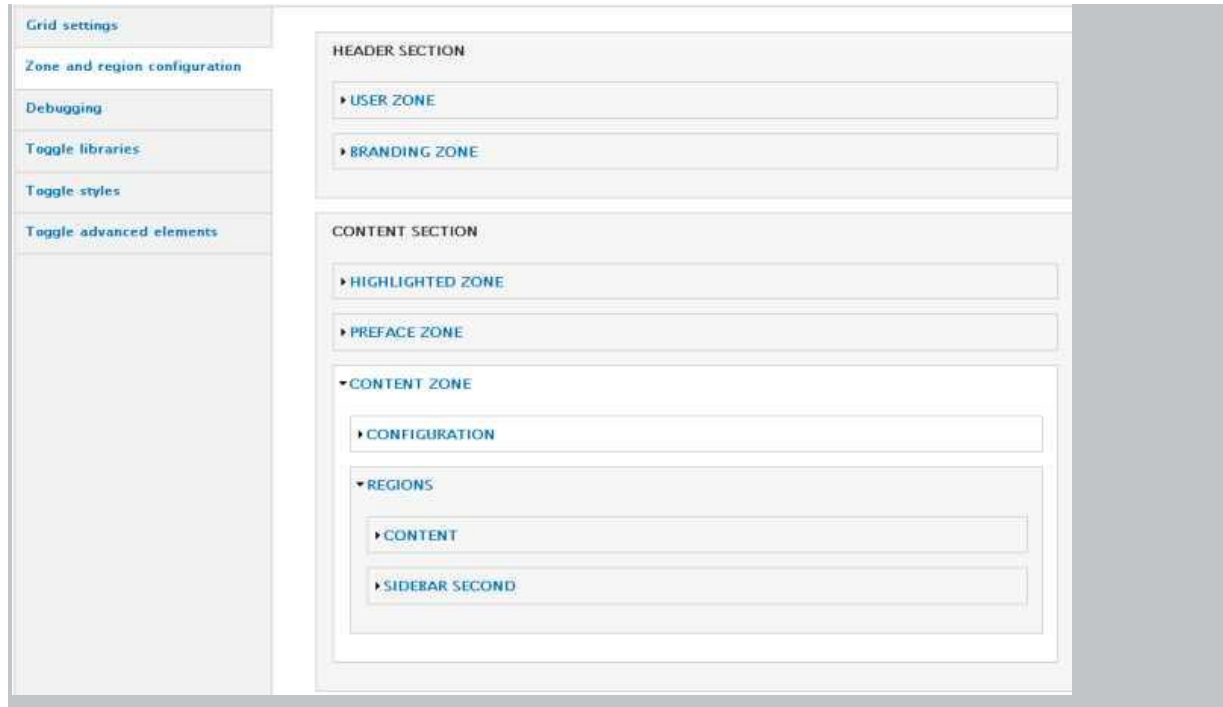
Grid settings
Zone and region configuration
Debugging
Toggle libraries
Toggle styles
Toggle advanced elements

HEADER SECTION

▸ USER ZONE

▸ BRANDING ZONE

CONTENT SECTION

▸ HIGHLIGHTED ZONE

▸ PREFACE ZONE

▾ CONTENT ZONE

▸ CONFIGURATION

▾ REGIONS

▸ CONTENT

▸ SIDEBAR SECOND